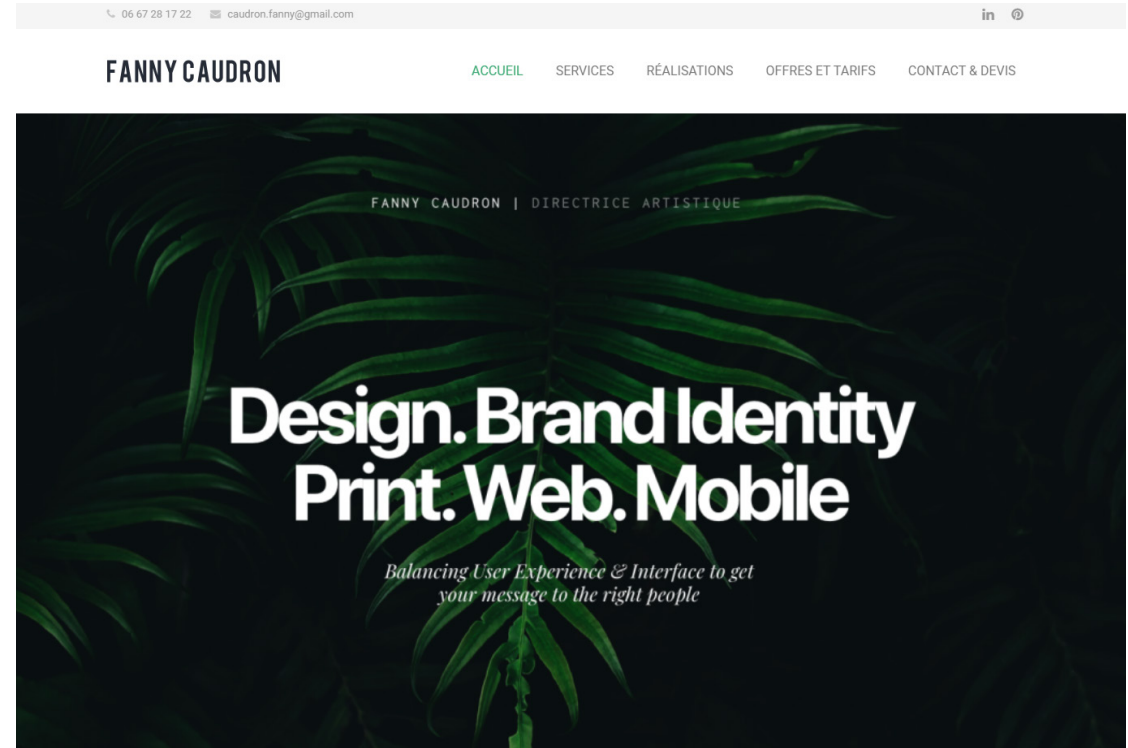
06 67 28 17 22 caudron.fanny@gmail.com

in

FANNY CAUDRON

ACCUEIL SERVICES RÉALISATIONS OFFRES ET TARIFS CONTACT & DEVIS

FANNY CAUDRON | DIRECTRICE ARTISTIQUE

Design. Brand Identity Print. Web. Mobile

Balancing User Experience & Interface to get your message to the right people